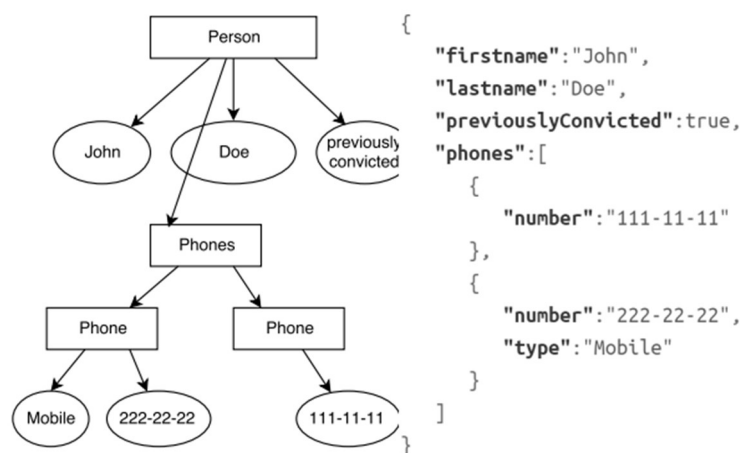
Person

John

Doe

previously convicted

Phones

Phone

Phone

Mobile

222-22-22

111-11-11

{
"firstname":"John",
"lastname":"Doe",
"previouslyConvicted":true,
"phones":[
{
"number":"111-11-11"
},
{
"number":"222-22-22",
"type":"Mobile"
}
]
}